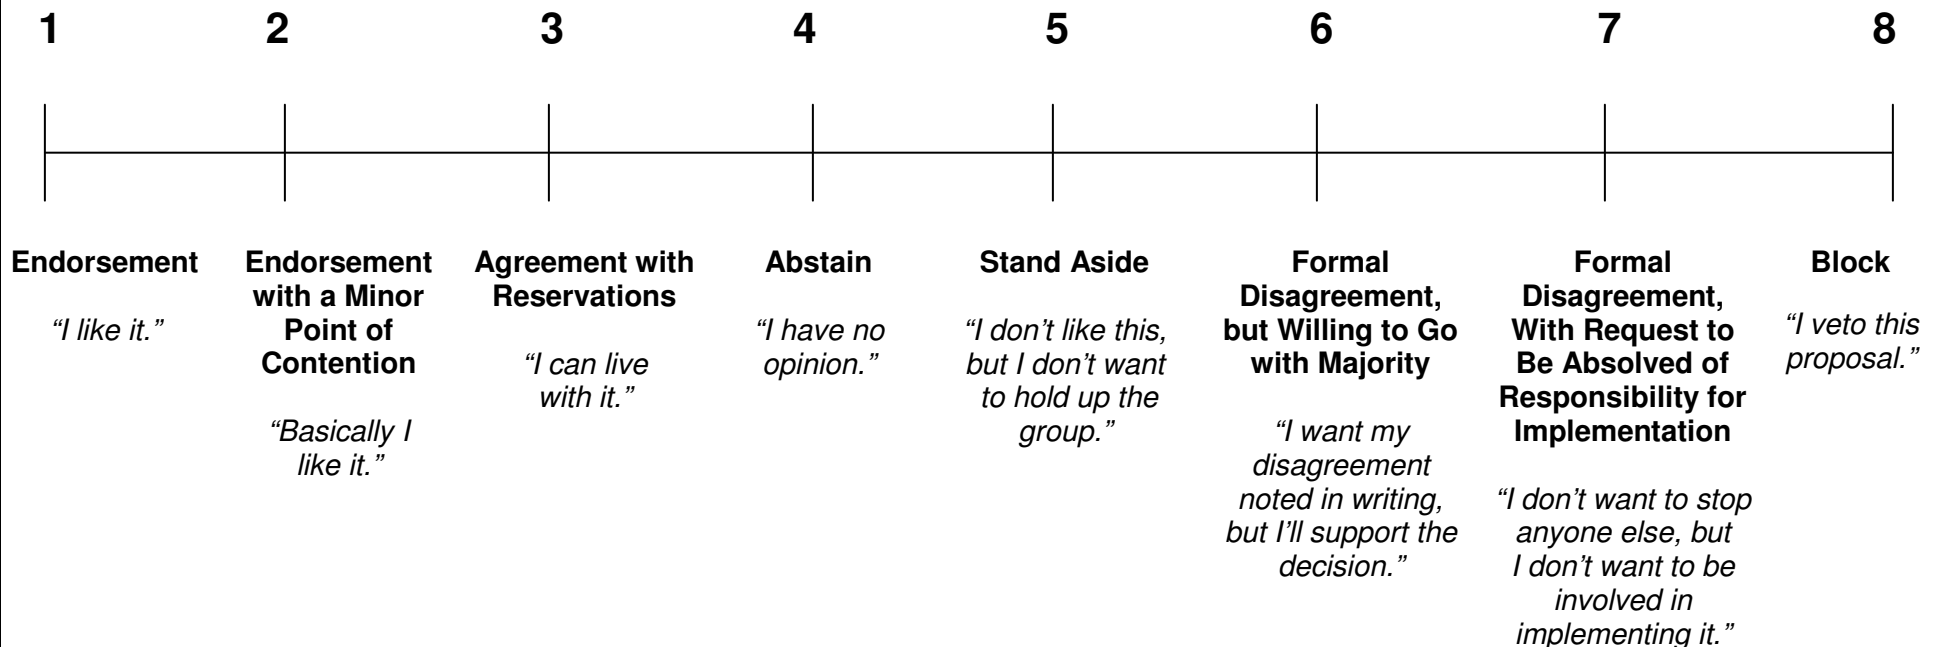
1 2 3 4 5 6 7 8

1 Endorsement

“I like it.”

2 Endorsement with a Minor Point of Contention

“Basically I like it.”

3 Agreement with Reservations

“I can live with it.”

4 Abstain

“I have no opinion.”

5 Stand Aside

“I don’t like this, but I don’t want to hold up the group.”

6 Formal Disagreement, but Willing to Go with Majority

“I want my disagreement noted in writing, but I’ll support the decision.”

7 Formal Disagreement, With Request to Be Absolved of Responsibility for Implementation

“I don’t want to stop anyone else, but I don’t want to be involved in implementing it.”

8 Block

“I veto this proposal.”